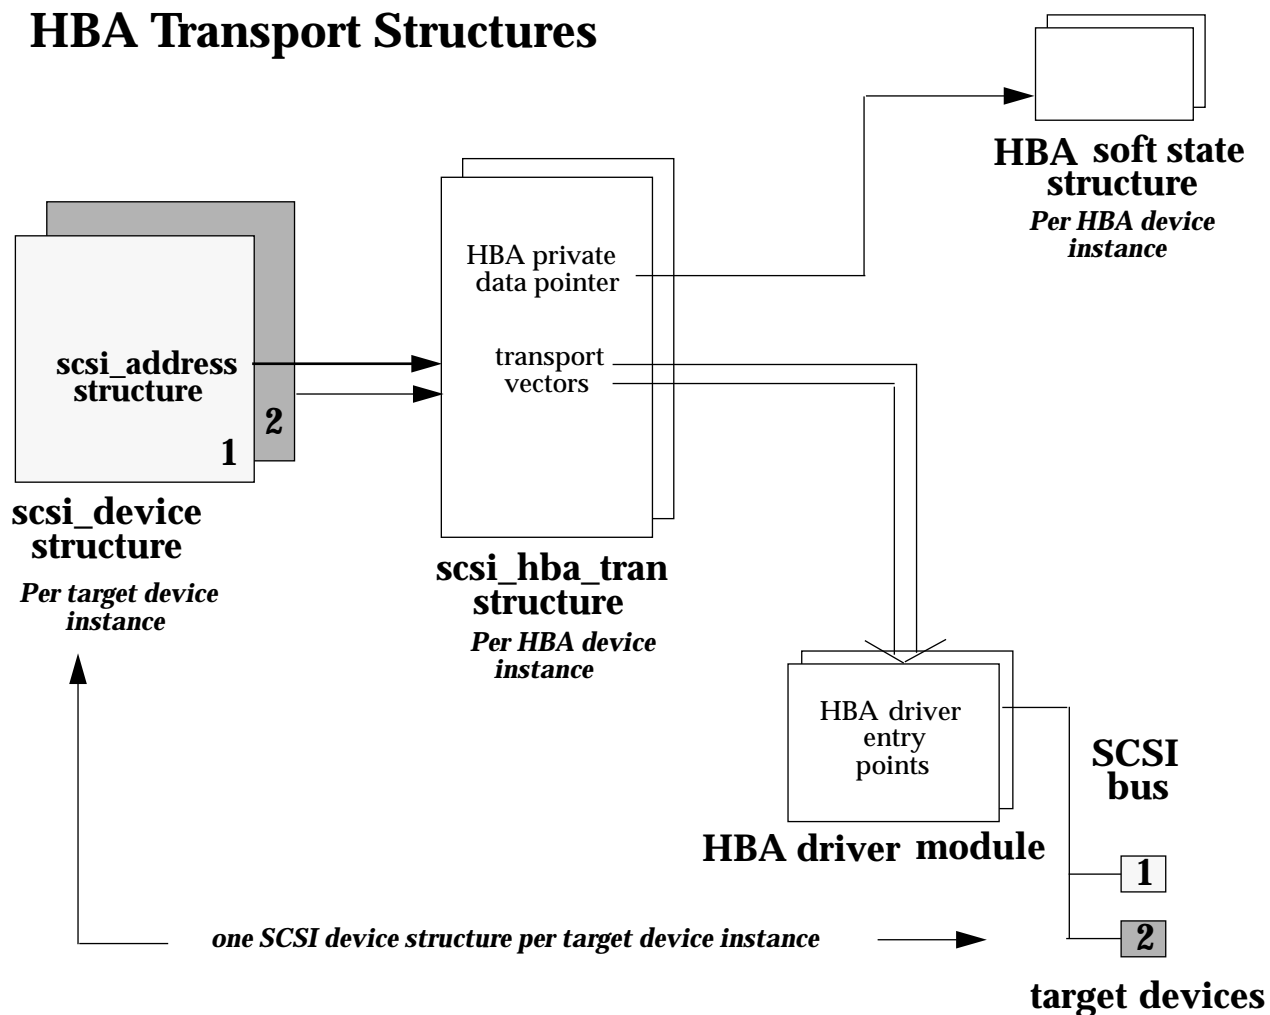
HBA Transport Structures

HBA soft state structure

Per HBA device instance

HBA private data pointer

transport vectors

scsi_address structure

2

1

scsi_device structure

Per target device instance

scsi_hba_tran structure

Per HBA device instance

HBA driver entry points

HBA driver module

SCSI bus

1

2

one SCSI device structure per target device instance

target devices